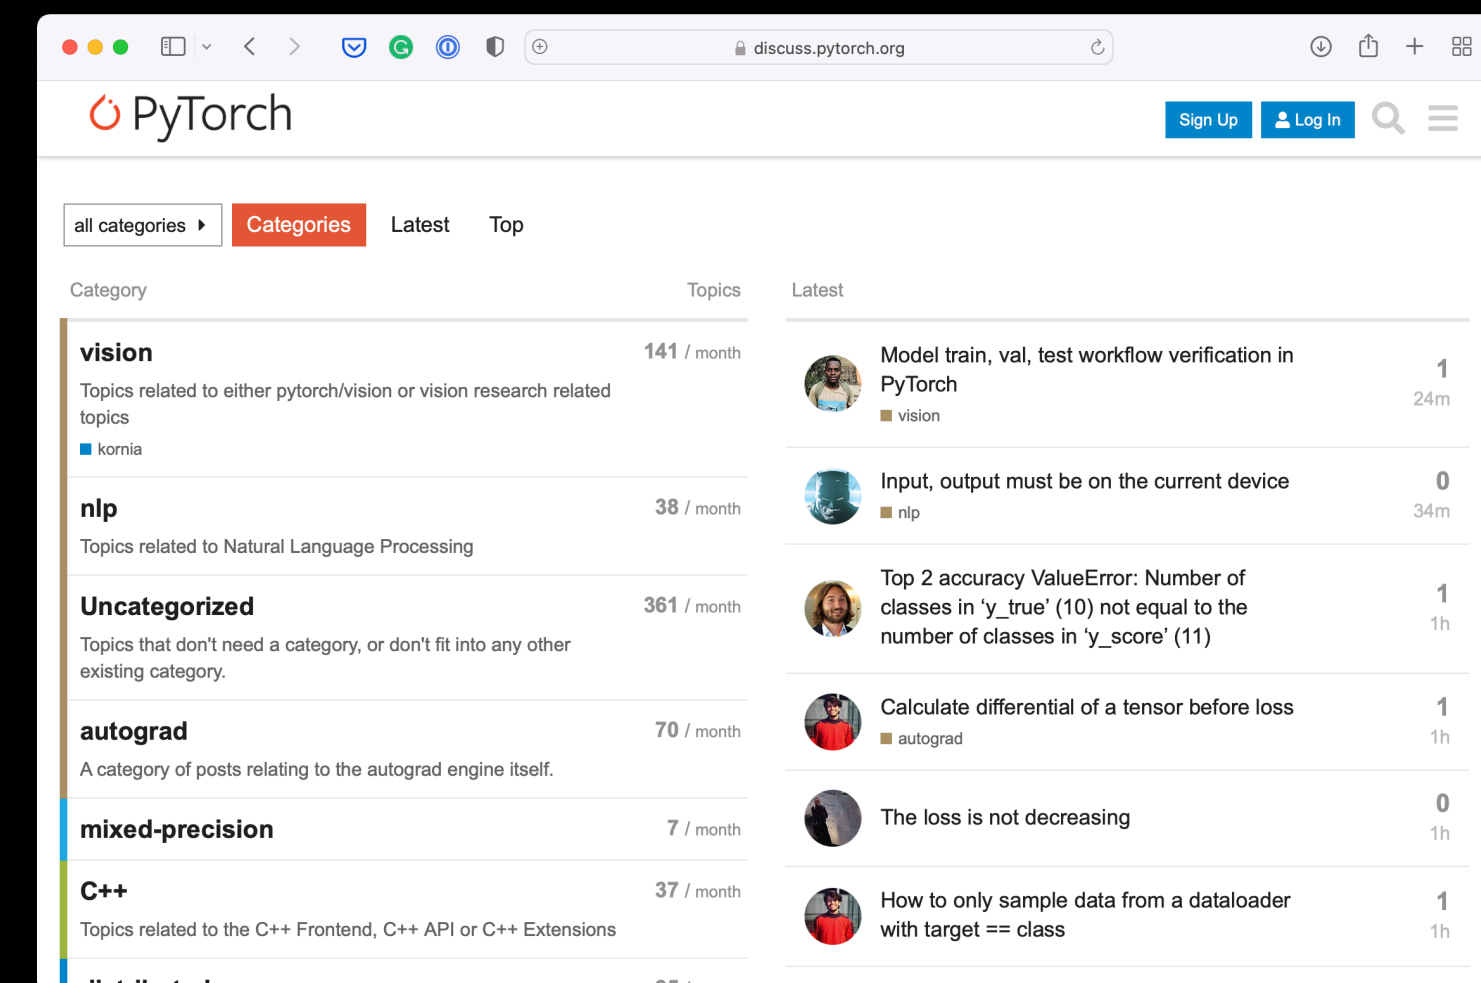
discuss.pytorch.org

PyTorch

Sign Up

Log In

all categories

Categories

Latest

Top

Category

Topics

Latest

vision

141 / month

Topics related to either pytorch/vision or vision research related topics

kornia

nlp

38 / month

Topics related to Natural Language Processing

Uncategorized

361 / month

Topics that don't need a category, or don't fit into any other existing category.

autograd

70 / month

A category of posts relating to the autograd engine itself.

mixed-precision

7 / month

C++

37 / month

Topics related to the C++ Frontend, C++ API or C++ Extensions

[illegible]

Model train, val, test workflow verification in PyTorch

vision

1

24m

Input, output must be on the current device

nlp

0

34m

Top 2 accuracy ValueError: Number of classes in ‘y_true’ (10) not equal to the number of classes in ‘y_score’ (11)

1

1h

Calculate differential of a tensor before loss

autograd

1

1h

The loss is not decreasing

0

1h

How to only sample data from a dataloader with target == class

1

1h